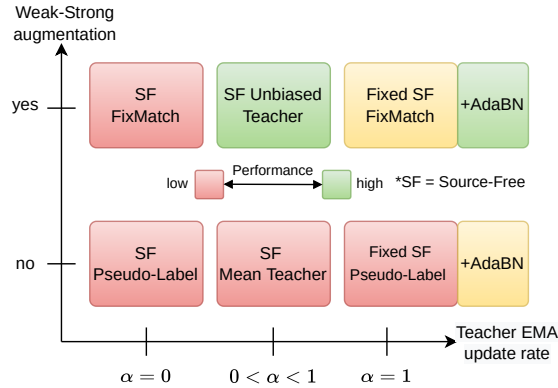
Weak-Strong augmentation

yes

SF FixMatch

SF Unbiased Teacher

Fixed SF FixMatch

+AdaBN

low

Performance

high

*SF = Source-Free

no

SF Pseudo-Label

SF Mean Teacher

Fixed SF Pseudo-Label

+AdaBN

Teacher EMA update rate

$\alpha = 0$

$0 < \alpha < 1$

$\alpha = 1$